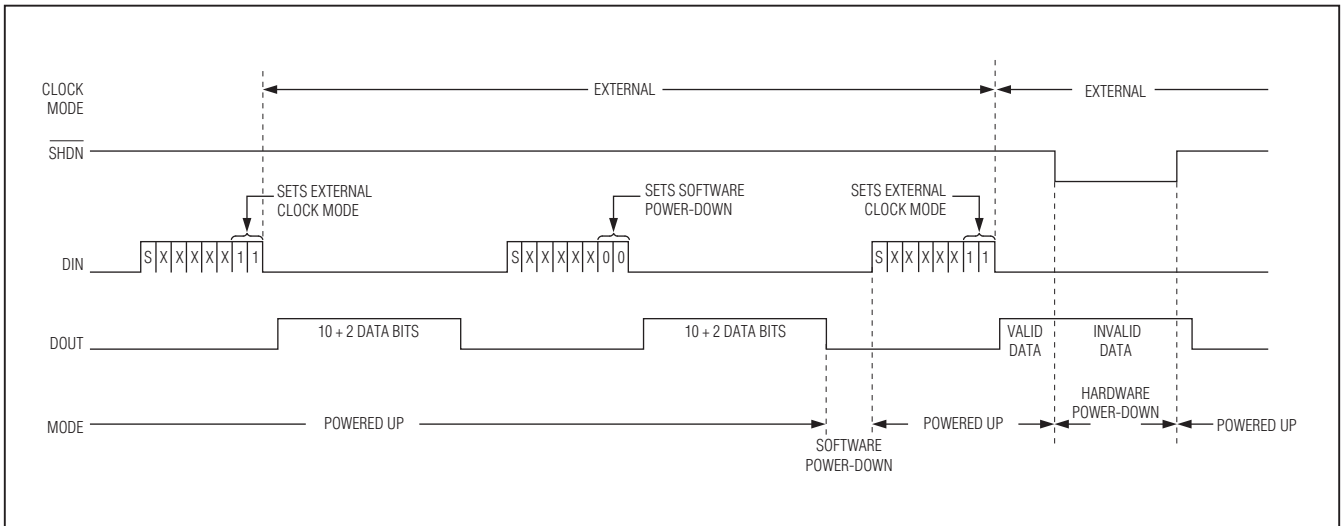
CLOCK MODE

EXTERNAL

EXTERNAL

$\overline{SHDN}$

SETS EXTERNAL CLOCK MODE

SETS SOFTWARE POWER-DOWN

SETS EXTERNAL CLOCK MODE

DIN

S X X X X X 1 1

S X X X X X 0 0

S X X X X X 1 1

DOUT

10 + 2 DATA BITS

10 + 2 DATA BITS

VALID DATA

INVALID DATA

MODE

POWERED UP

SOFTWARE POWER-DOWN

POWERED UP

HARDWARE POWER-DOWN

POWERED UP